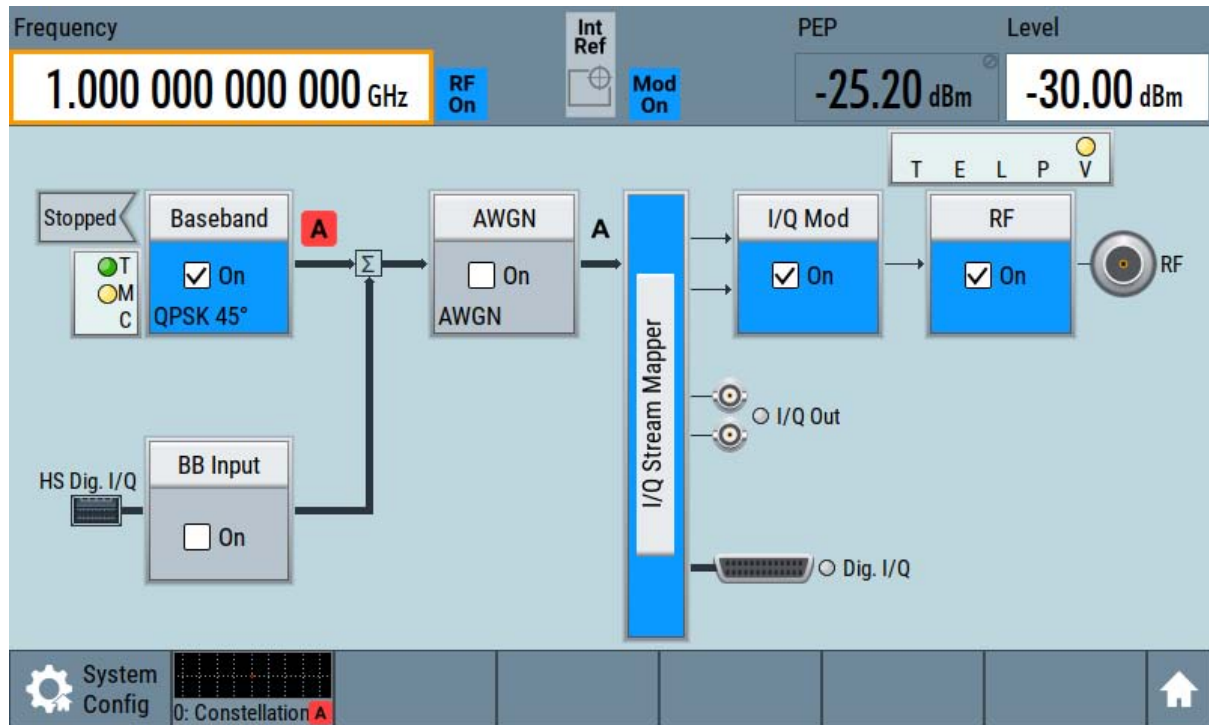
Frequency

1.000 000 000 000 GHz

RF On

Int Ref

Mod On

PEP

-25.20 dBm

Level

-30.00 dBm

T E L P V

Stopped

Baseband

T
M
C

On

QPSK 45°

A

$\Sigma$

AWGN

On

AWGN

A

I/Q Stream Mapper

I/Q Mod

On

RF

On

RF

I/Q Out

HS Dig. I/Q

BB Input

On

Dig. I/Q

System Config

0: Constellation A